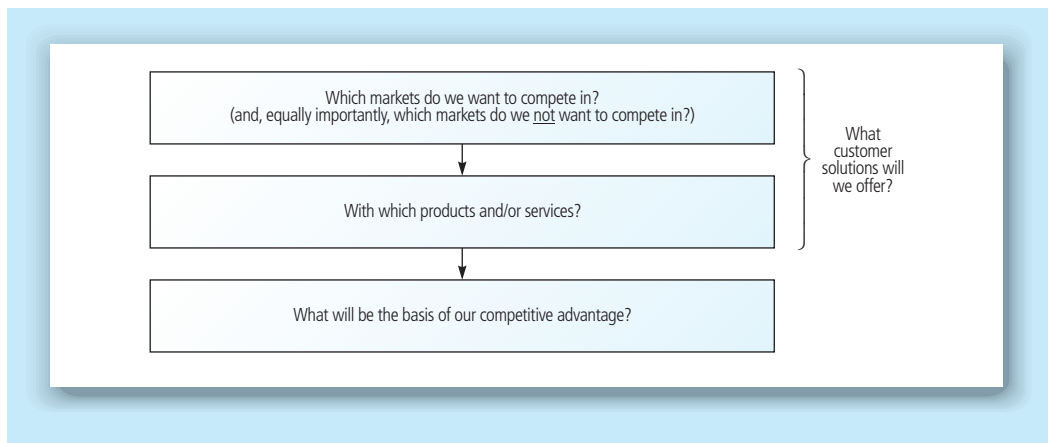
Which markets do we want to compete in?
(and, equally importantly, which markets do we not want to compete in?)

With which products and/or services?

What will be the basis of our competitive advantage?

What customer solutions will we offer?